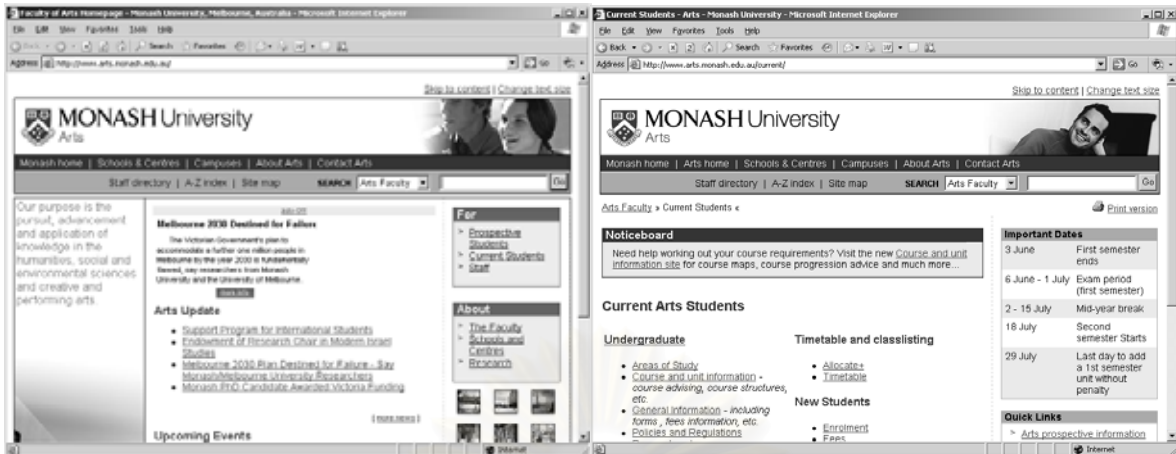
Faculty of Arts Homepage - Monash University, Melbourne, Australia - Microsoft Internet Explorer

File Edit View Favorites Tools Help

Back Search Favorites

Address http://www.arts.monash.edu.au/

Go

Skip to content | Change text size

MONASH University
Arts

Monash home | Schools & Centres | Campuses | About Arts | Contact Arts

Staff directory | A-Z index | Site map SEARCH Arts Faculty Go

Our purpose is the pursuit, advancement and application of knowledge in the humanities, social and environmental sciences and creative and performing arts.

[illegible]

Melbourne 2030 Destined for Failure

The Victorian Government's plan to accommodate a further one million people in Melbourne by the year 2030 is fundamentally flawed, say researchers from Monash University and the University of Melbourne.

more info

Arts Update

- Support Program for International Students
- Endowment of Research Chair in Modern Israel Studies
- Melbourne 2030 Plan Destined for Failure - Say Monash/Melbourne University Researchers
- Monash PhD Candidate Awarded Victoria Funding

[ more news ]

Upcoming Events

For

- Prospective Students
- Current Students
- Staff

About

- The Faculty
- Schools and Centres
- Research

Internet

Current Students - Arts - Monash University - Microsoft Internet Explorer

File Edit View Favorites Tools Help

Back Search Favorites

Address http://www.arts.monash.edu.au/current/

Go

Skip to content | Change text size

MONASH University
Arts

Monash home | Arts home | Schools & Centres | Campuses | About Arts | Contact Arts

Staff directory | A-Z index | Site map SEARCH Arts Faculty Go

Arts Faculty » Current Students «

Print version

Noticeboard

Need help working out your course requirements? Visit the new Course and unit information site for course maps, course progression advice and much more...

Current Arts Students

Undergraduate

- Areas of Study
- Course and unit information - course advising, course structures, etc.
- General information - including forms , fees information, etc.
- Policies and Regulations

Timetable and classlisting

- Allocate+
- Timetable

New Students

- Enrolment
- Fees

Important Dates

| | |
|---|---|
| 3 June | First semester ends |
| 6 June - 1 July | Exam period (first semester) |
| 2 - 15 July | Mid-year break |
| 18 July | Second semester Starts |
| 29 July | Last day to add a 1st semester unit without penalty |

Quick Links

- Arts prospective information

Internet